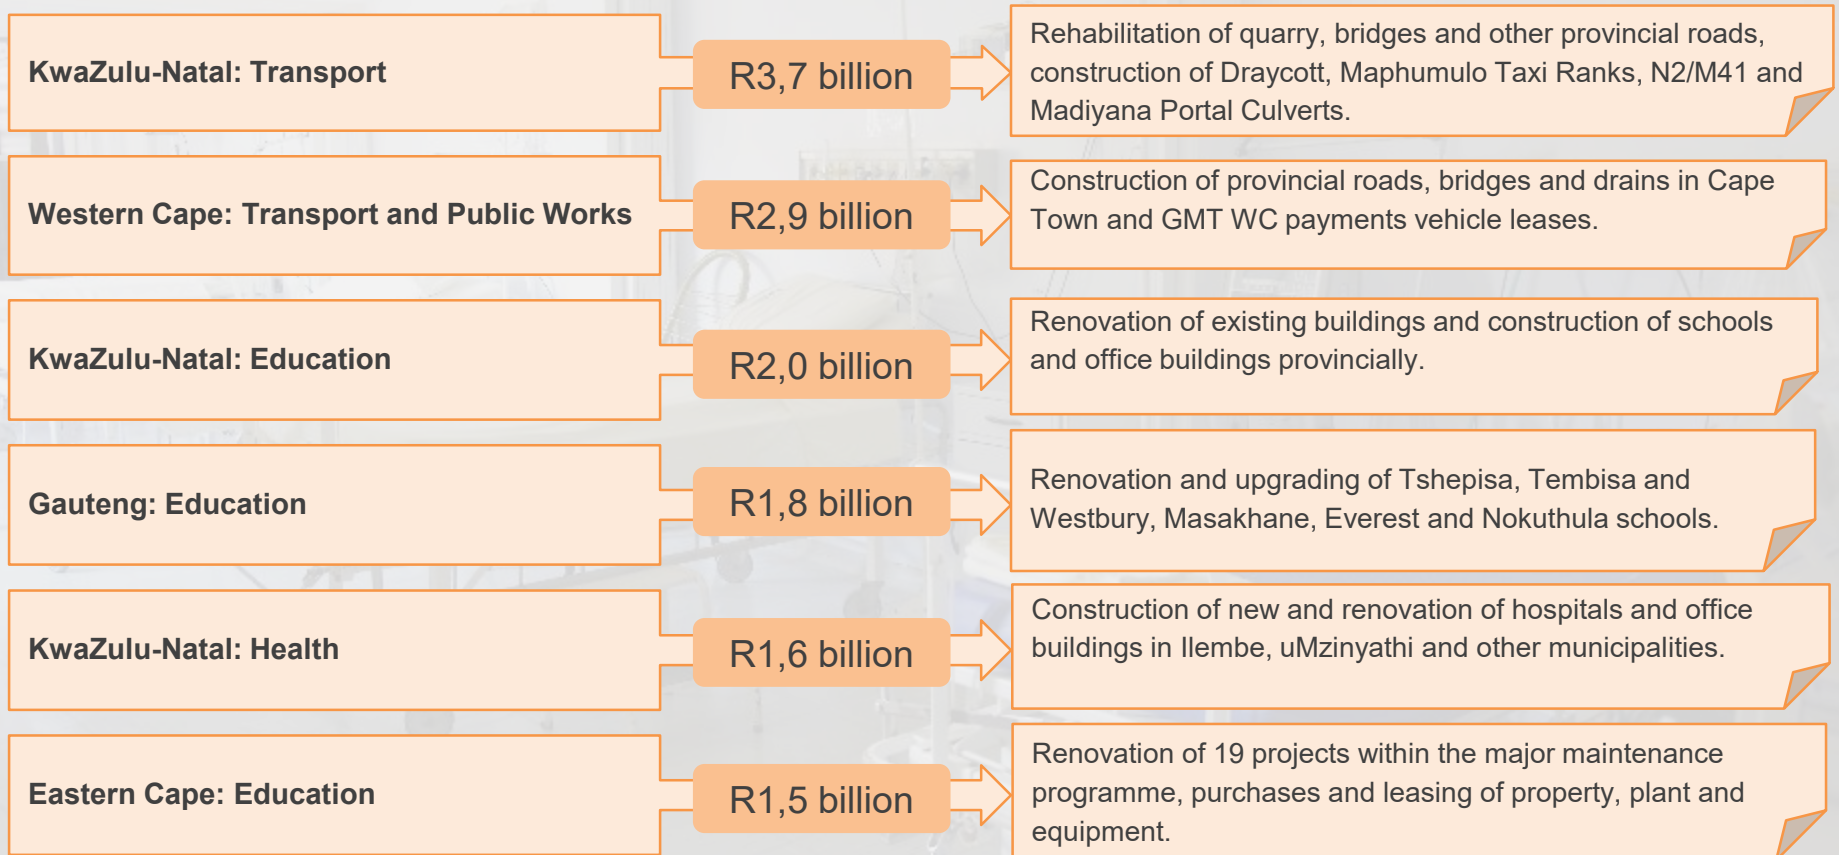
KwaZulu-Natal: Transport

R3,7 billion

Rehabilitation of quarry, bridges and other provincial roads, construction of Draycott, Maphumulo Taxi Ranks, N2/M41 and Madiyana Portal Culverts.

Western Cape: Transport and Public Works

R2,9 billion

Construction of provincial roads, bridges and drains in Cape Town and GMT WC payments vehicle leases.

KwaZulu-Natal: Education

R2,0 billion

Renovation of existing buildings and construction of schools and office buildings provincially.

Gauteng: Education

R1,8 billion

Renovation and upgrading of Tshepisa, Tembisa and Westbury, Masakhane, Everest and Nokuthula schools.

KwaZulu-Natal: Health

R1,6 billion

Construction of new and renovation of hospitals and office buildings in Ilembe, uMzinyathi and other municipalities.

Eastern Cape: Education

R1,5 billion

Renovation of 19 projects within the major maintenance programme, purchases and leasing of property, plant and equipment.